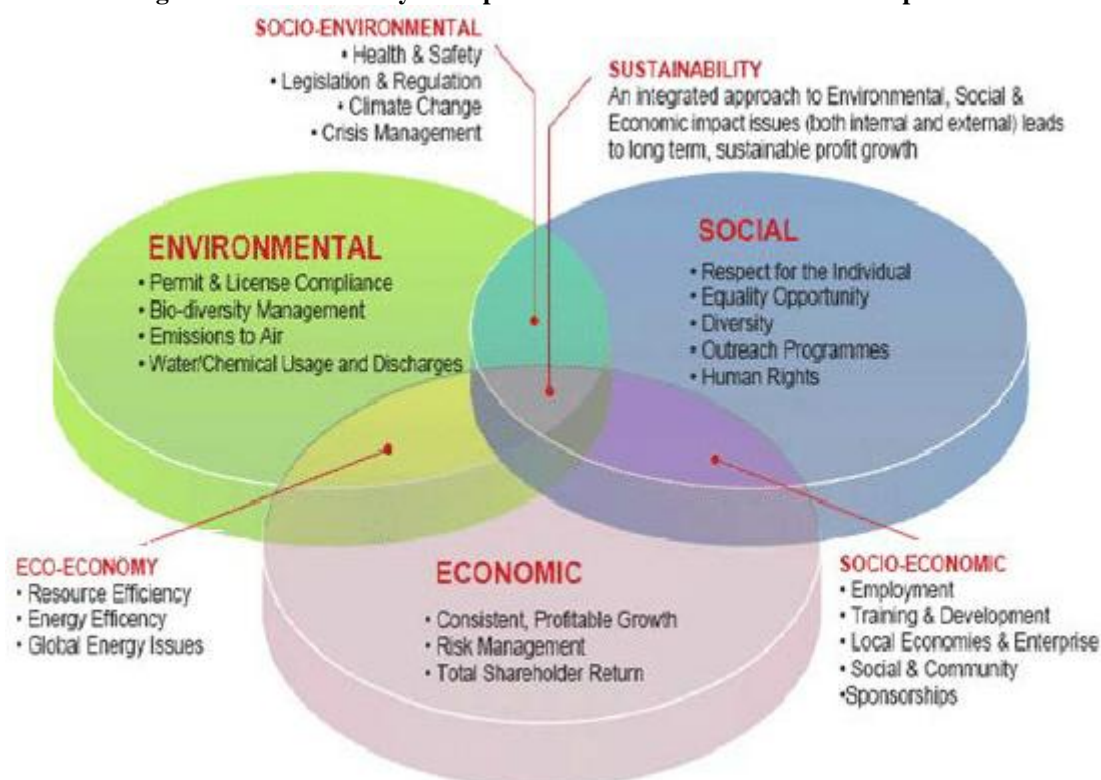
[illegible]

SOCIO-ENVIRONMENTAL
• Health & Safety
• Legislation & Regulation
• Climate Change
• Crisis Management

SUSTAINABILITY
An integrated approach to Environmental, Social & Economic impact issues (both internal and external) leads to long term, sustainable profit growth

ENVIRONMENTAL
• Permit & License Compliance
• Bio-diversity Management
• Emissions to Air
• Water/Chemical Usage and Discharges

SOCIAL
• Respect for the Individual
• Equality Opportunity
• Diversity
• Outreach Programmes
• Human Rights

ECO-ECONOMY
• Resource Efficiency
• Energy Efficency
• Global Energy Issues

ECONOMIC
• Consistent, Profitable Growth
• Risk Management
• Total Shareholder Return

SOCIO-ECONOMIC
• Employment
• Training & Development
• Local Economies & Enterprise
• Social & Community
•Sponsorships